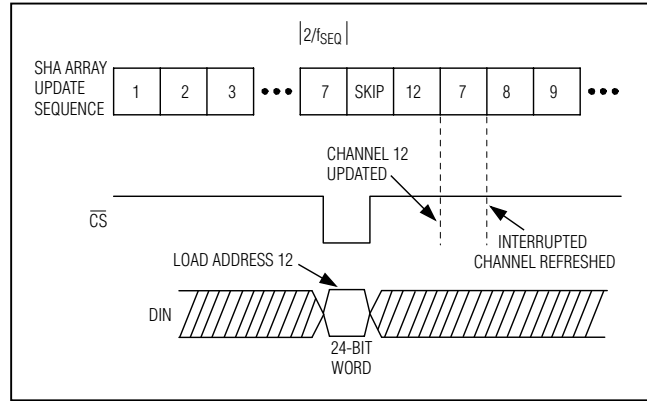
$|2/f_{SEQ}|$

SHA ARRAY UPDATE SEQUENCE

| 1 | 2 | 3 | ••• | 7 | SKIP | 12 | 7 | 8 | 9 | ••• |
|---|---|---|---|---|---|---|---|---|---|---|

CHANNEL 12 UPDATED

$\overline{CS}$

INTERRUPTED CHANNEL REFRESHED

LOAD ADDRESS 12

DIN

24-BIT WORD